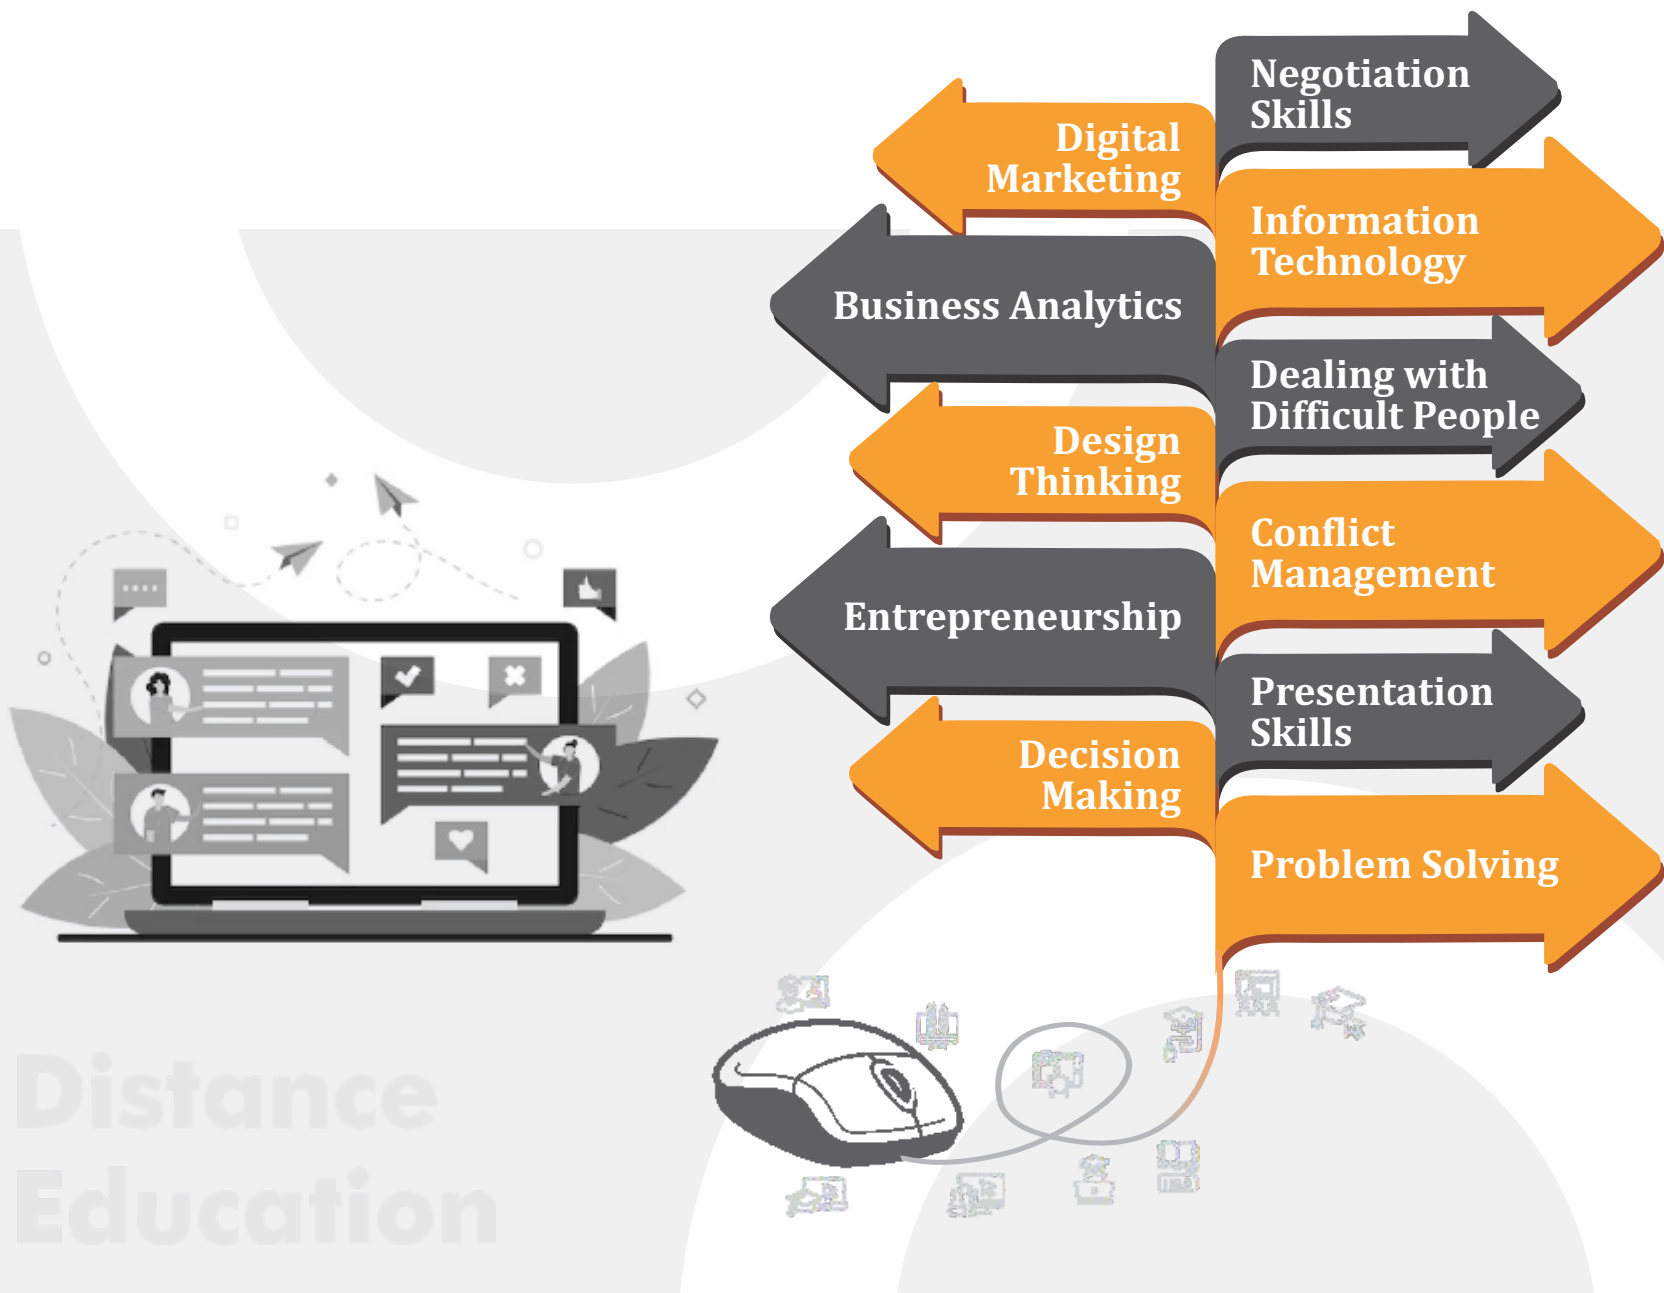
Negotiation Skills

Digital Marketing

Information Technology

Business Analytics

Dealing with Difficult People

Design Thinking

Conflict Management

Entrepreneurship

Presentation Skills

Decision Making

Problem Solving

Distance Education